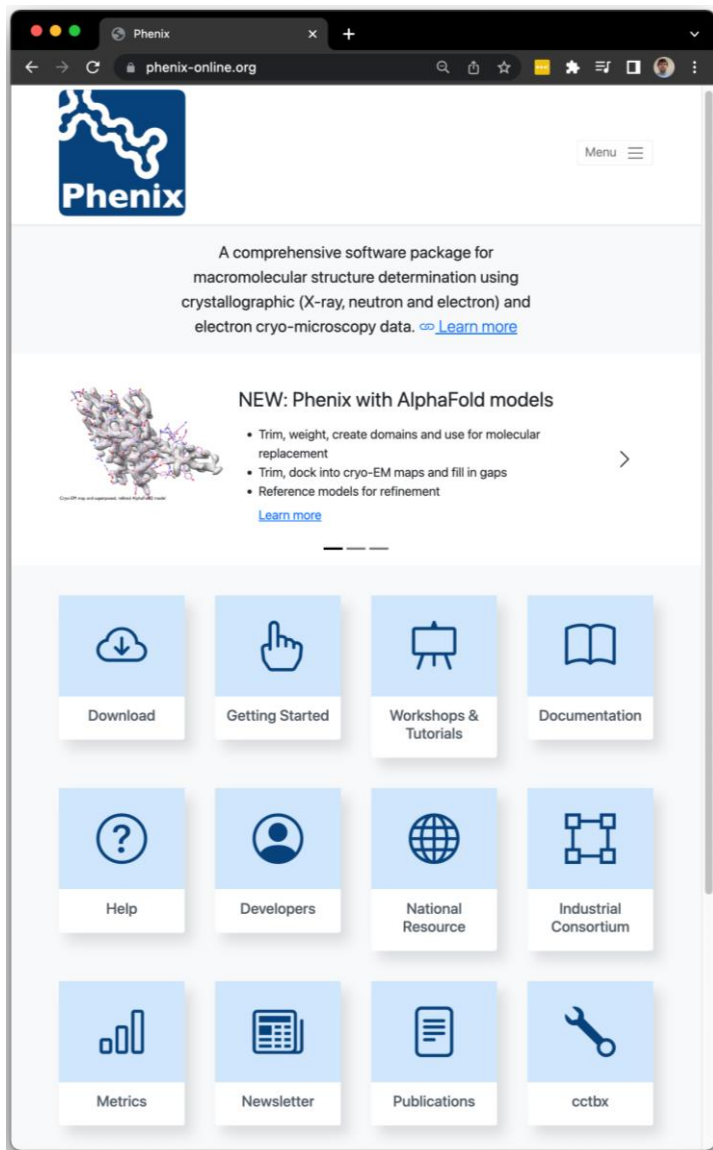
Phenix

phenix-online.org

Phenix

Menu

A comprehensive software package for macromolecular structure determination using crystallographic (X-ray, neutron and electron) and electron cryo-microscopy data. Learn more

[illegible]

NEW: Phenix with AlphaFold models

- Trim, weight, create domains and use for molecular replacement
- Trim, dock into cryo-EM maps and fill in gaps
- Reference models for refinement

Learn more

Download

Getting Started

Workshops & Tutorials

Documentation

Help

Developers

National Resource

Industrial Consortium

Metrics

Newsletter

Publications

cctbx